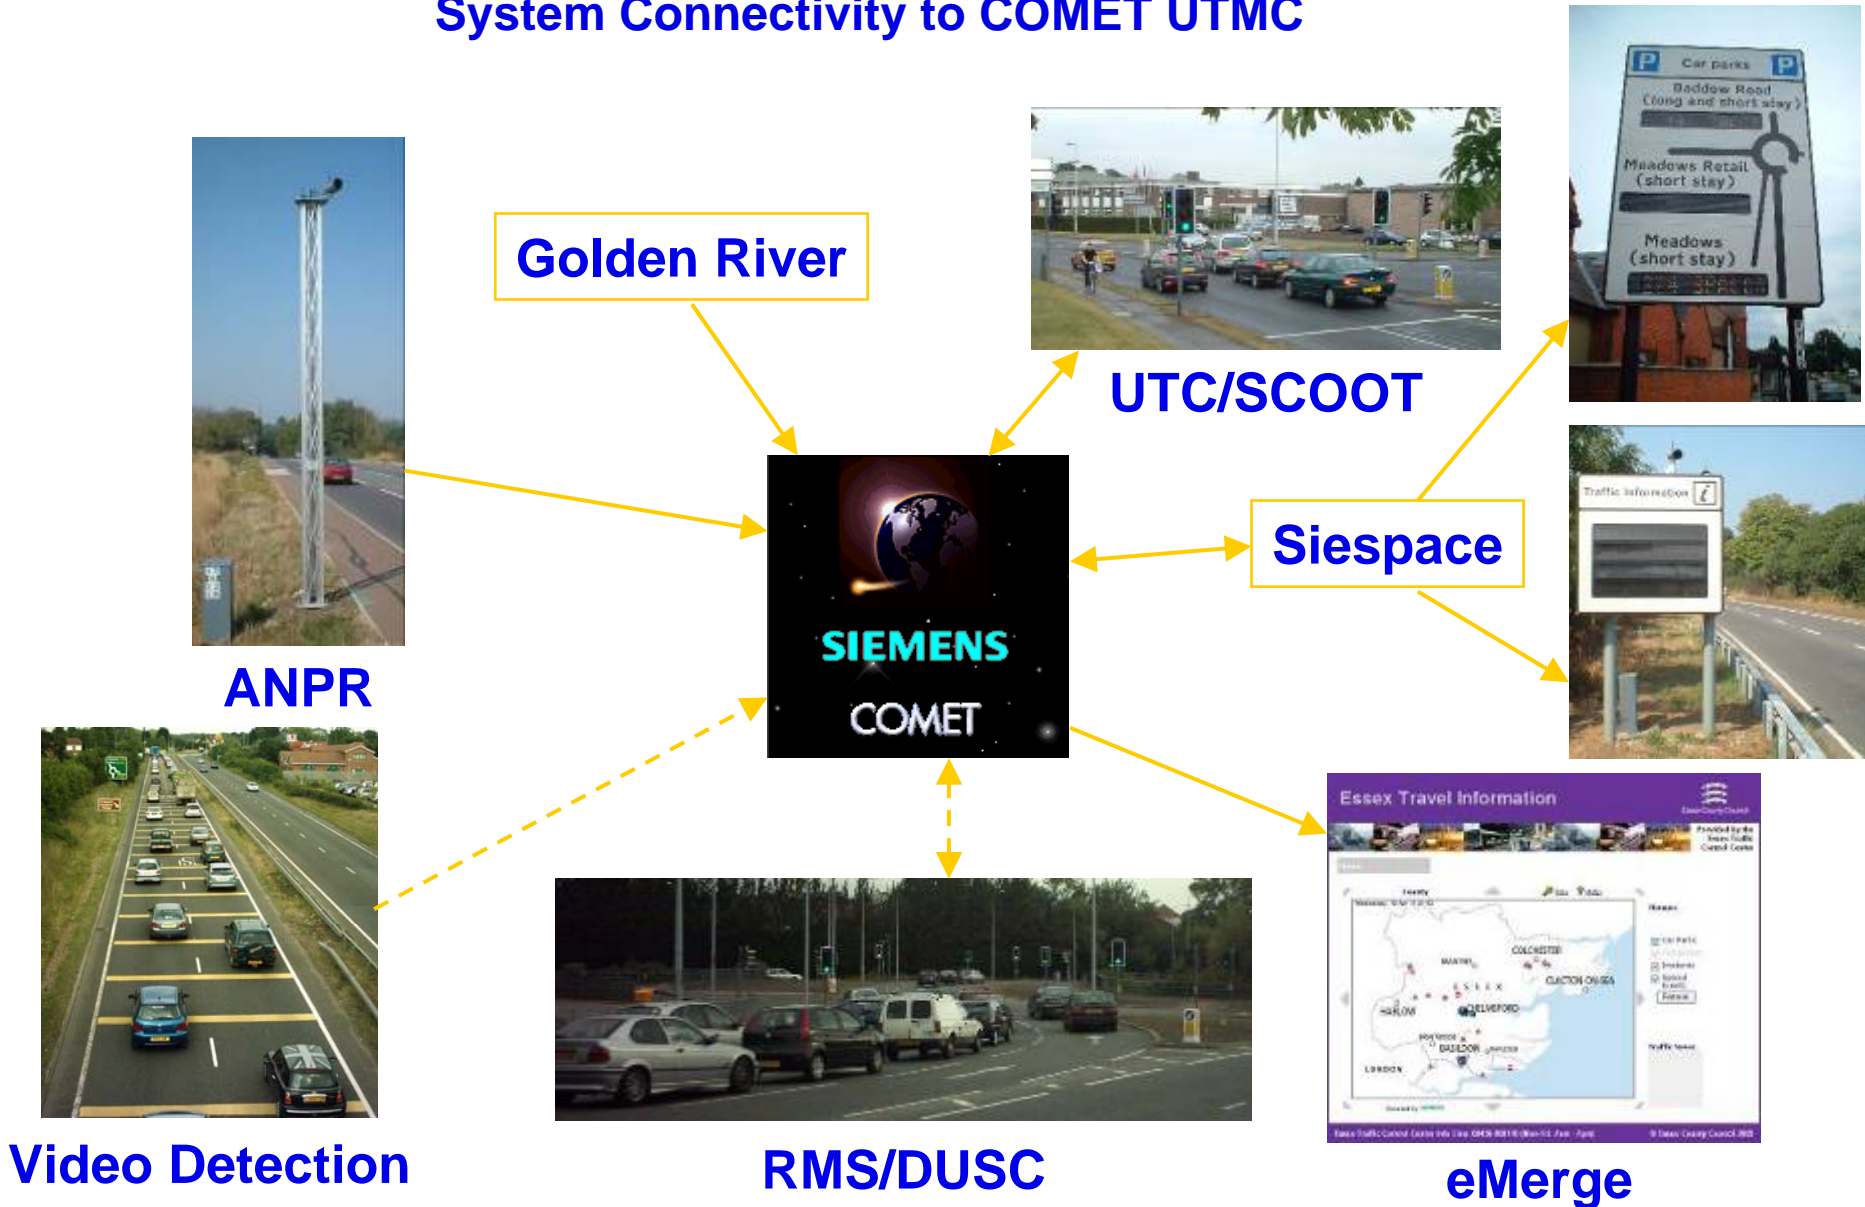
System Connectivity to COMET UTMC

Golden River

UTC/SCOOT

Car parks
Baddow Road
(long and short stay)
Meadows Retail
(short stay)
Meadows
(short stay)

ANPR

SIEMENS

COMET

Siespace

Traffic Information

Video Detection

RMS/DUSC

Essex Travel Information

COLCHESTER
CLACTON ON SEA
ESSEX
CHELMSFORD
HARLOW
BASILDON
LONDON

eMerge